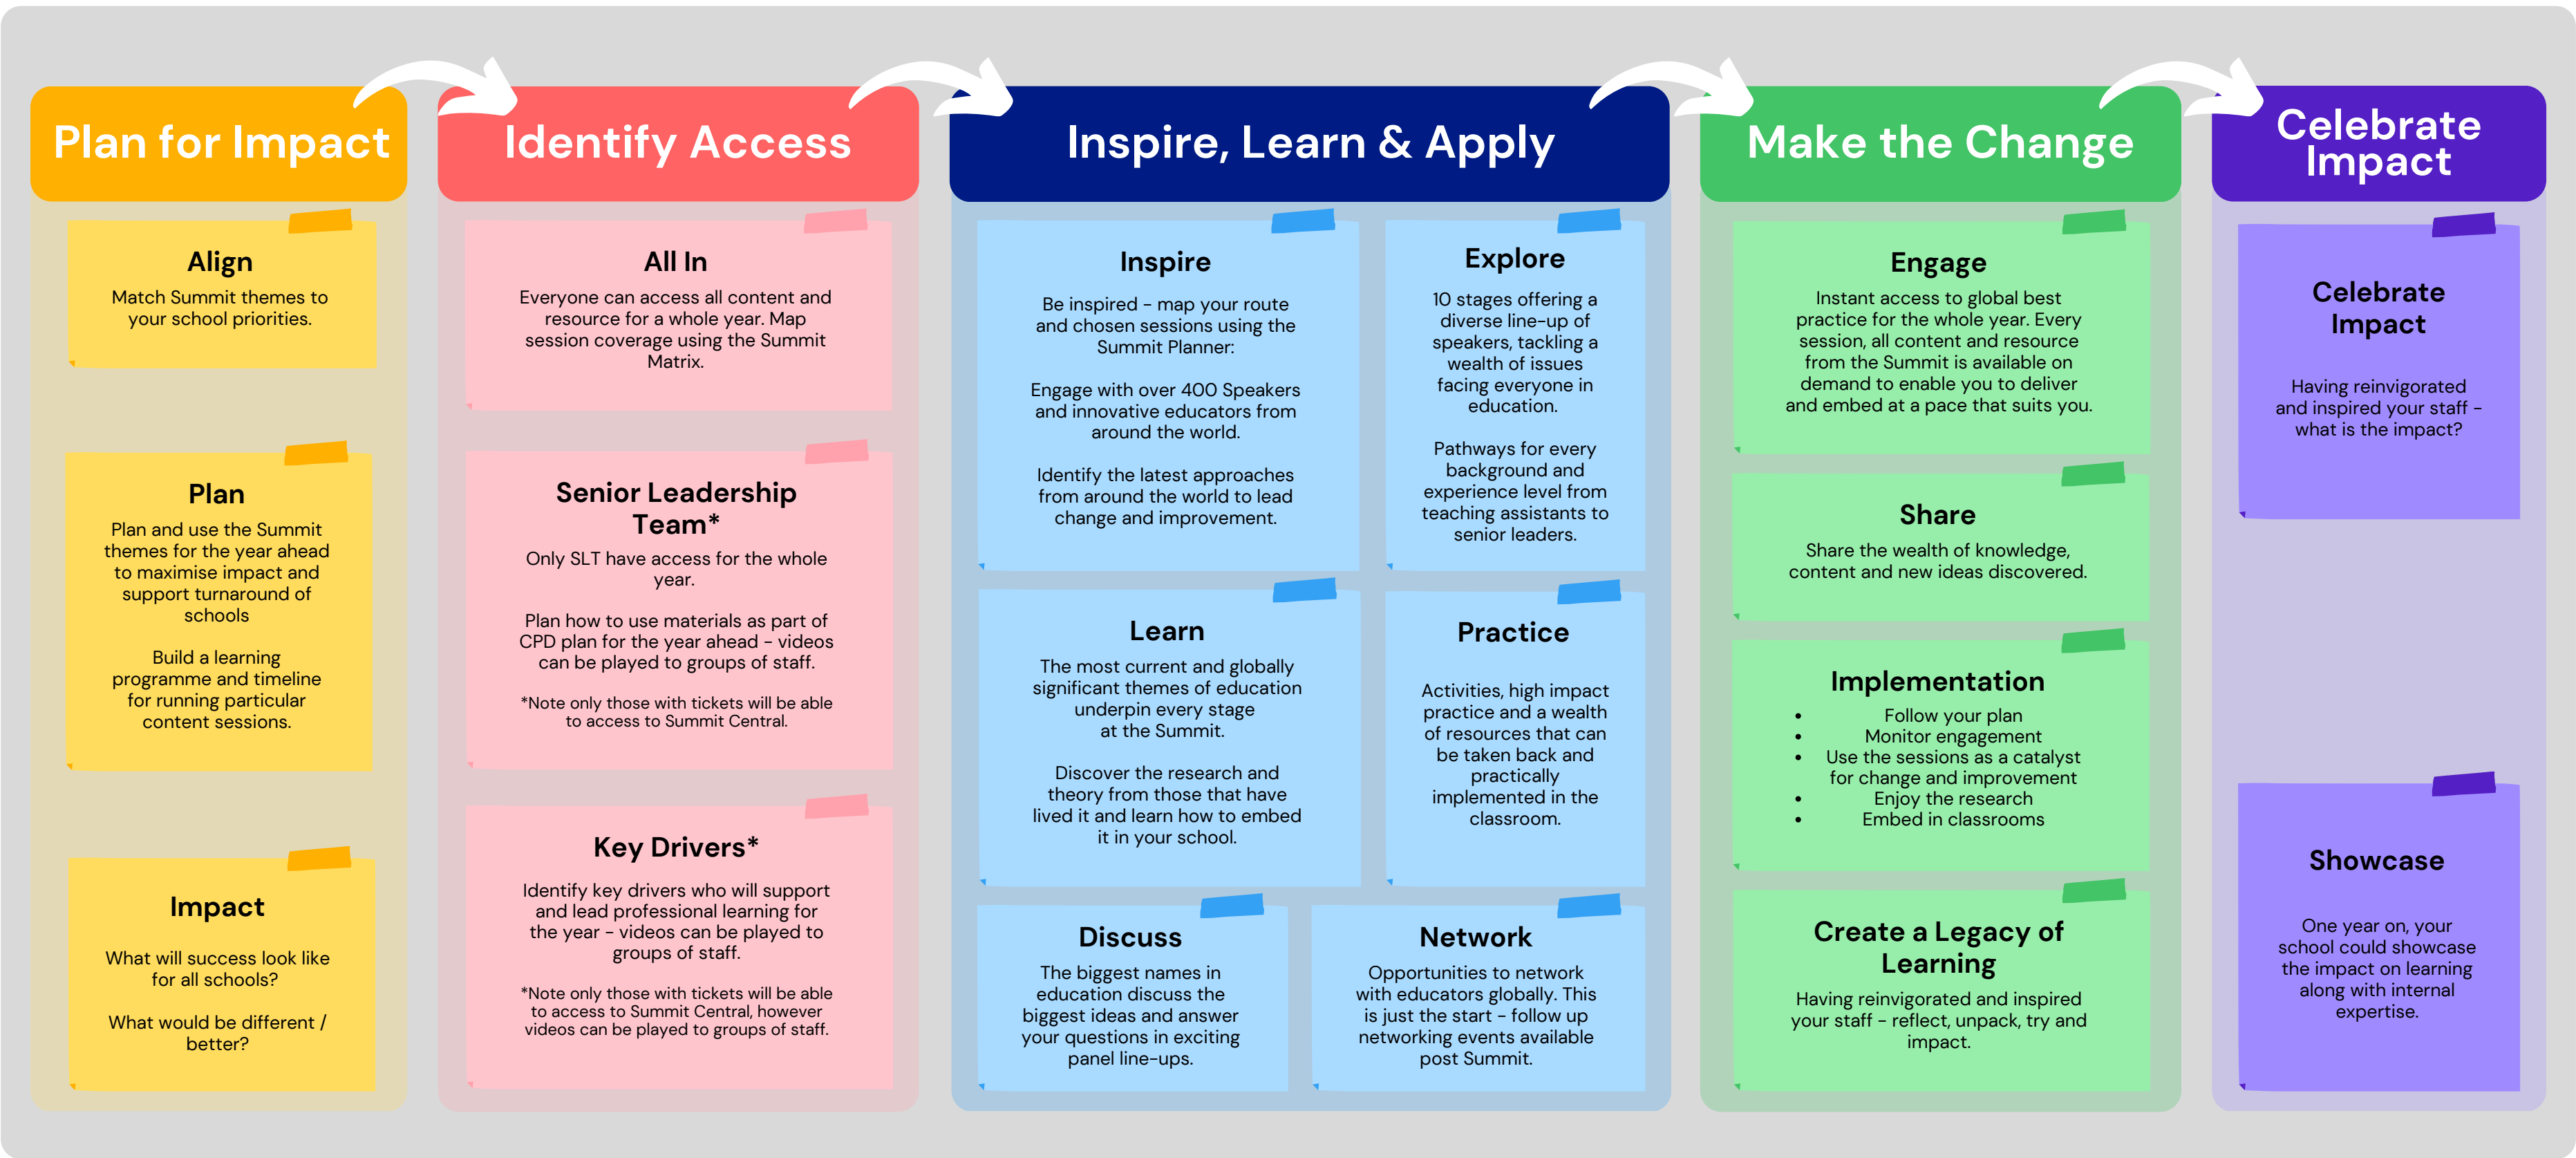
Plan for Impact

Align
Match Summit themes to your school priorities.

Plan
Plan and use the Summit themes for the year ahead to maximise impact and support turnaround of schools

Build a learning programme and timeline for running particular content sessions.

Impact
What will success look like for all schools?

What would be different / better?

Identify Access

All In
Everyone can access all content and resource for a whole year. Map session coverage using the Summit Matrix.

Senior Leadership Team*
Only SLT have access for the whole year.

Plan how to use materials as part of CPD plan for the year ahead - videos can be played to groups of staff.

*Note only those with tickets will be able to access to Summit Central.

Key Drivers*
Identify key drivers who will support and lead professional learning for the year - videos can be played to groups of staff.

*Note only those with tickets will be able to access to Summit Central, however videos can be played to groups of staff.

Inspire, Learn & Apply

Inspire
Be inspired - map your route and chosen sessions using the Summit Planner:

Engage with over 400 Speakers and innovative educators from around the world.

Identify the latest approaches from around the world to lead change and improvement.

Explore
10 stages offering a diverse line-up of speakers, tackling a wealth of issues facing everyone in education.

Pathways for every background and experience level from teaching assistants to senior leaders.

Learn
The most current and globally significant themes of education underpin every stage at the Summit.

Discover the research and theory from those that have lived it and learn how to embed it in your school.

Practice
Activities, high impact practice and a wealth of resources that can be taken back and practically implemented in the classroom.

Discuss
The biggest names in education discuss the biggest ideas and answer your questions in exciting panel line-ups.

Network
Opportunities to network with educators globally. This is just the start - follow up networking events available post Summit.

Make the Change

Engage
Instant access to global best practice for the whole year. Every session, all content and resource from the Summit is available on demand to enable you to deliver and embed at a pace that suits you.

Share
Share the wealth of knowledge, content and new ideas discovered.

Implementation
- Follow your plan
- Monitor engagement
- Use the sessions as a catalyst for change and improvement
- Enjoy the research
- Embed in classrooms

Create a Legacy of Learning
Having reinvigorated and inspired your staff - reflect, unpack, try and impact.

Celebrate Impact

Celebrate Impact
Having reinvigorated and inspired your staff - what is the impact?

Showcase
One year on, your school could showcase the impact on learning along with internal expertise.